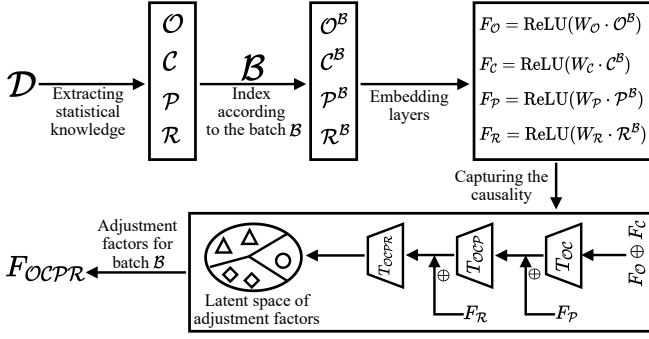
$\mathcal{D}$

Extracting statistical knowledge

$\mathcal{O}$
$\mathcal{C}$
$\mathcal{P}$
$\mathcal{R}$

$\mathcal{B}$

Index according to the batch $\mathcal{B}$

$\mathcal{O}^{\mathcal{B}}$
$\mathcal{C}^{\mathcal{B}}$
$\mathcal{P}^{\mathcal{B}}$
$\mathcal{R}^{\mathcal{B}}$

Embedding layers

$F_{\mathcal{O}} = \text{ReLU}(W_{\mathcal{O}} \cdot \mathcal{O}^{\mathcal{B}})$
$F_{\mathcal{C}} = \text{ReLU}(W_{\mathcal{C}} \cdot \mathcal{C}^{\mathcal{B}})$
$F_{\mathcal{P}} = \text{ReLU}(W_{\mathcal{P}} \cdot \mathcal{P}^{\mathcal{B}})$
$F_{\mathcal{R}} = \text{ReLU}(W_{\mathcal{R}} \cdot \mathcal{R}^{\mathcal{B}})$

Capturing the causality

Adjustment factors for batch $\mathcal{B}$

$F_{\mathcal{OCPR}}$

Latent space of adjustment factors

$T_{\mathcal{OCPR}}$

$\oplus$

$F_{\mathcal{R}}$

$T_{\mathcal{OCP}}$

$\oplus$

$F_{\mathcal{P}}$

$T_{\mathcal{OC}}$

$F_{\mathcal{O}} \oplus F_{\mathcal{C}}$